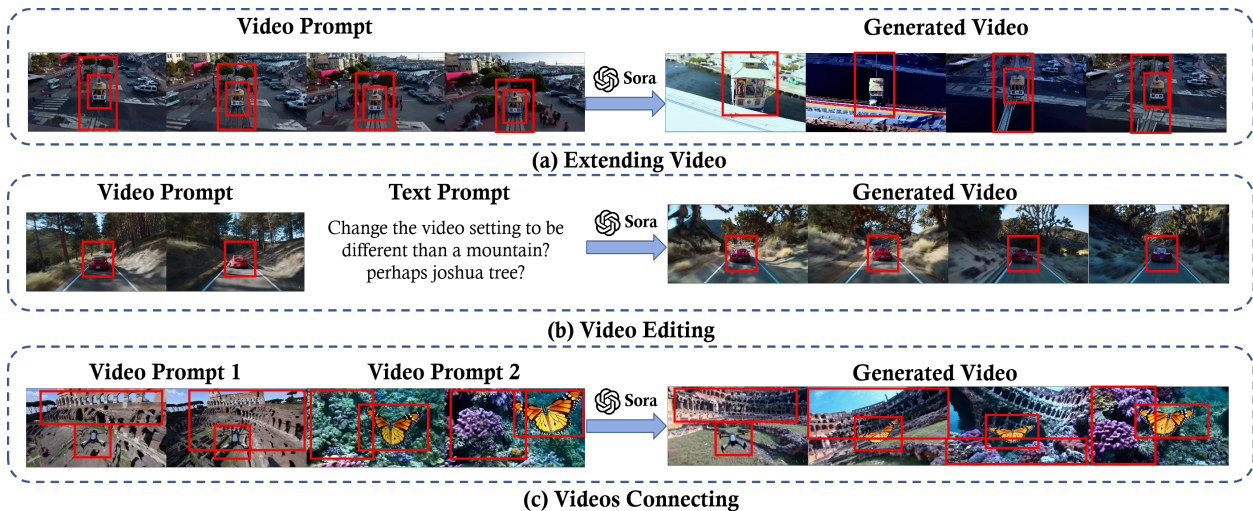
Video Prompt

Sora

Generated Video

(a) Extending Video

Video Prompt

Text Prompt

Change the video setting to be different than a mountain? perhaps joshua tree?

Sora

Generated Video

(b) Video Editing

Video Prompt 1

Video Prompt 2

Sora

Generated Video

(c) Videos Connecting